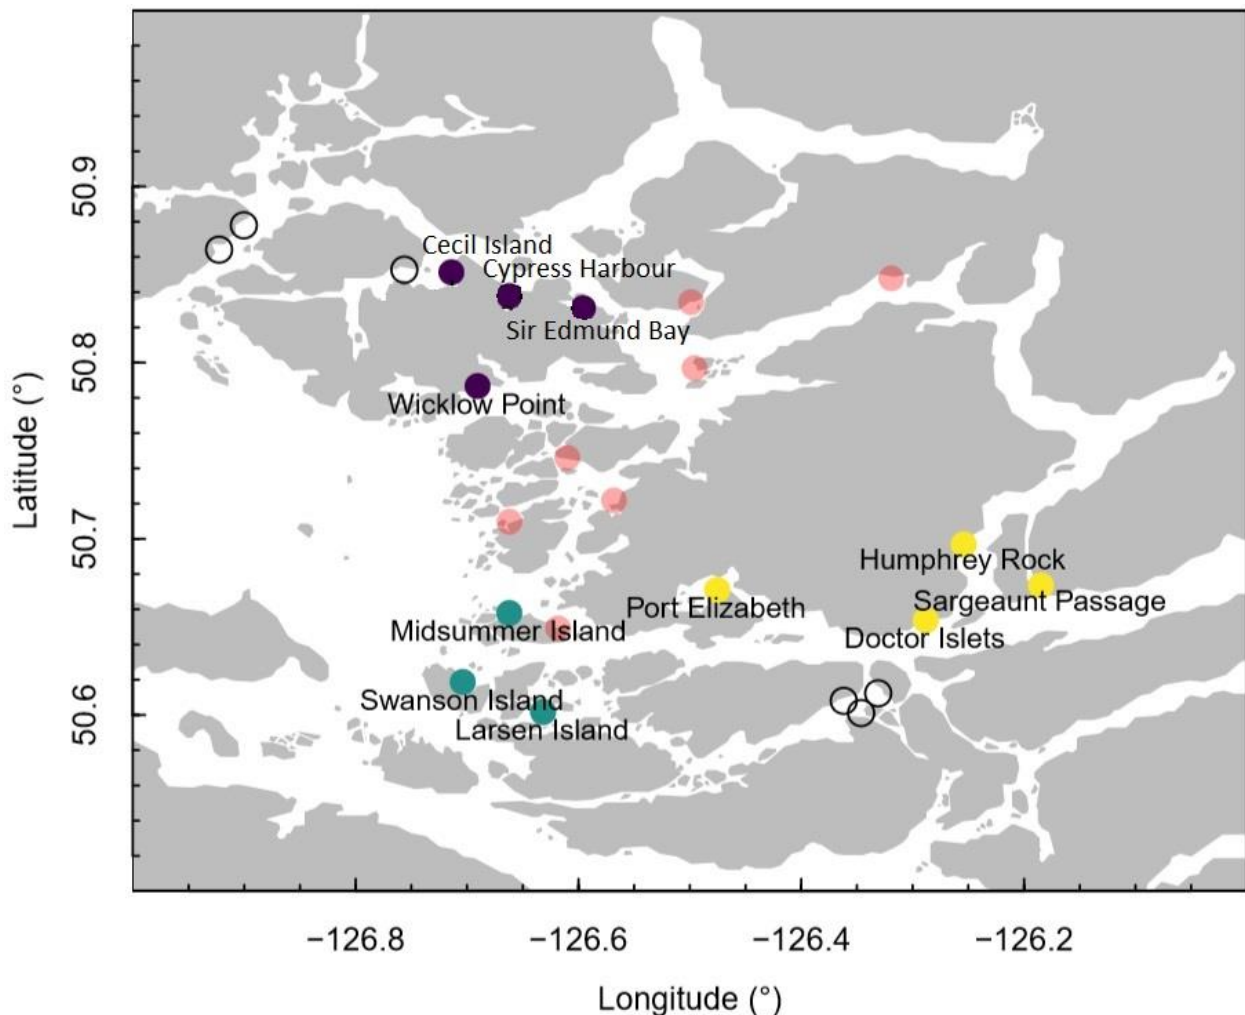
Cecil Island
Cypress Harbour
Sir Edmund Bay
Wicklow Point
Humphrey Rock
Port Elizabeth
Sargeaunt Passage
Midsummer Island
Doctor Islets
Swanson Island
Larsen Island

50.9
50.8
50.7
50.6
Latitude (°)

−126.8
−126.6
−126.4
−126.2
Longitude (°)